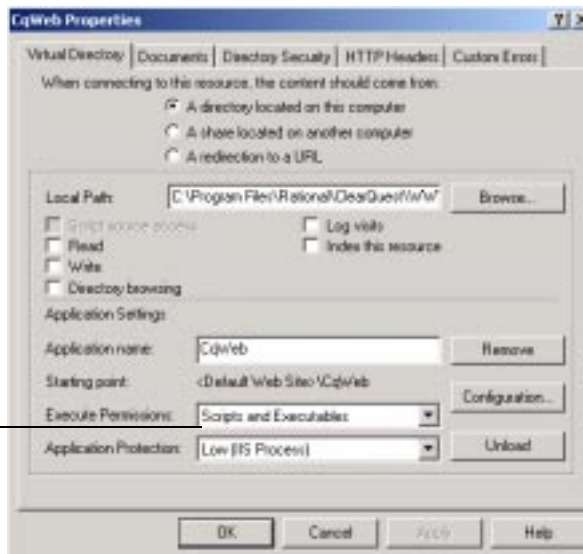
CqWeb Properties

?|X

Virtual Directory | Documents | Directory Security | HTTP Headers | Custom Errors

When connecting to this resource, the content should come from:

A directory located on this computer

A share located on another computer

A redirection to a URL

Local Path: C:\Program Files\Rational\ClearQuest\CQWeb

Browse...

Script source access

Read

Write

Directory browsing

Log visits

Index this resource

Application Settings

Application name: CqWeb

Remove

Starting point: <Default Web Site>\CqWeb

Configuration...

Execute Permissions: Scripts and Executables

Application Protection: Low (IIS Process)

Unload

OK

Cancel

Apply

Help